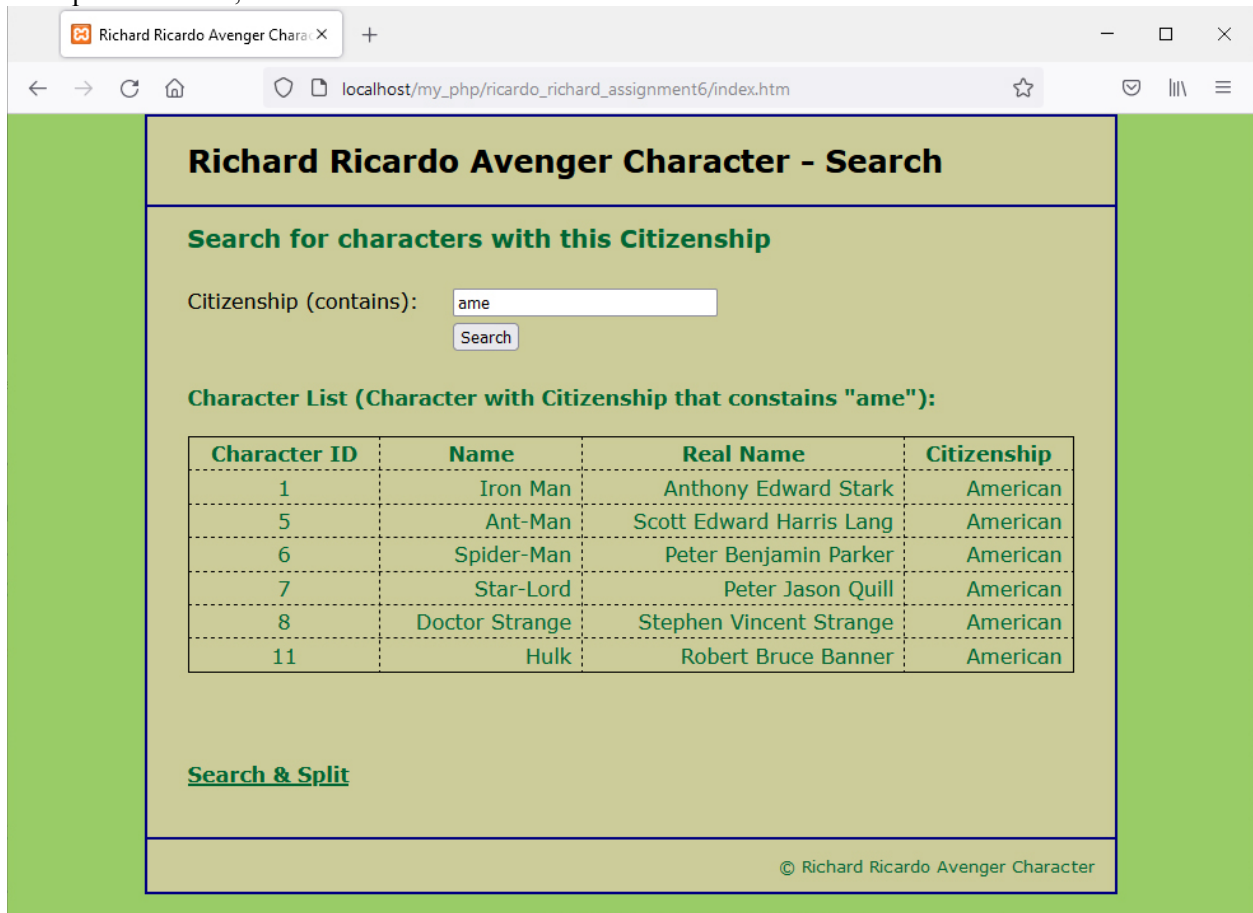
Richard Ricardo Avenger Chara ×
+

localhost/my_php/ricardo_richard_assignment6/index.htm

Richard Ricardo Avenger Character - Search

Search for characters with this Citizenship

Citizenship (contains): ame
Search

Character List (Character with Citizenship that constains "ame"):

| Character ID | Name | Real Name | Citizenship |
|---|---|---|---|
| 1 | Iron Man | Anthony Edward Stark | American |
| 5 | Ant-Man | Scott Edward Harris Lang | American |
| 6 | Spider-Man | Peter Benjamin Parker | American |
| 7 | Star-Lord | Peter Jason Quill | American |
| 8 | Doctor Strange | Stephen Vincent Strange | American |
| 11 | Hulk | Robert Bruce Banner | American |

Search & Split

© Richard Ricardo Avenger Character